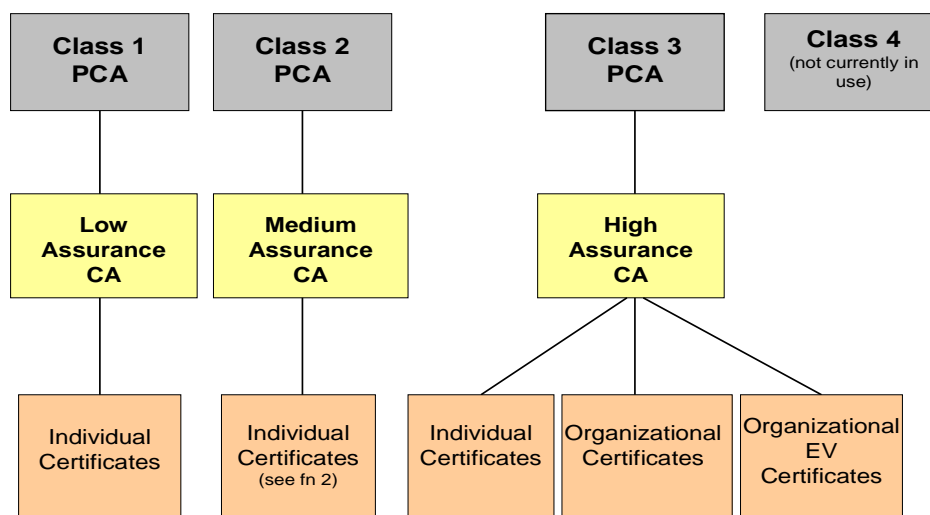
Class 1 PCA

Class 2 PCA

Class 3 PCA

Class 4 (not currently in use)

Low Assurance CA

Medium Assurance CA

High Assurance CA

Individual Certificates

Individual Certificates (see fn 2)

Individual Certificates

Organizational Certificates

Organizational EV Certificates